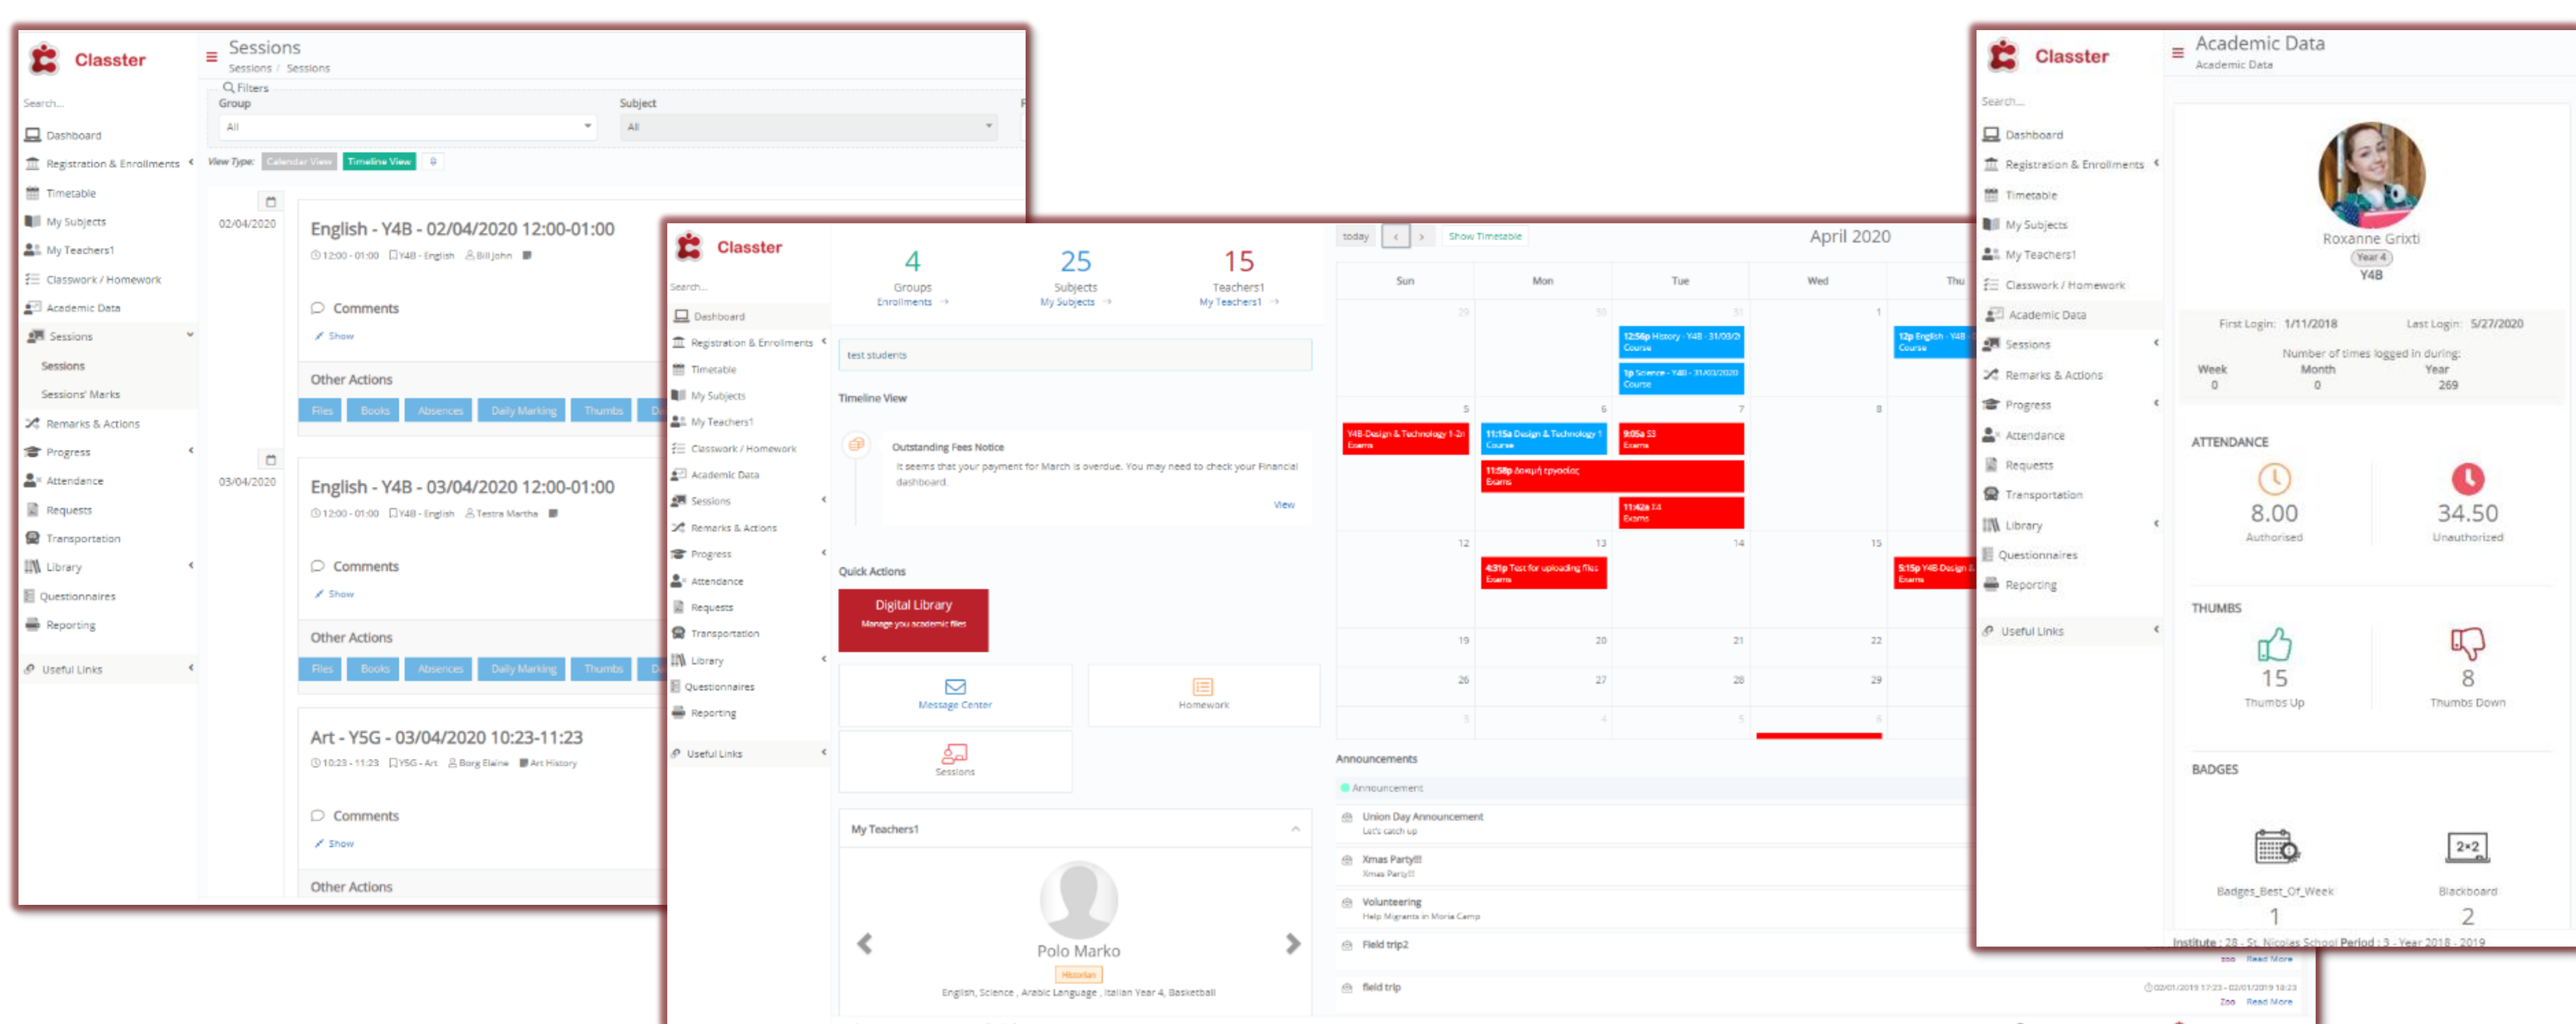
Classter

Sessions
Sessions / Sessions

Search...
Dashboard
Registration & Enrollments
Timetable
My Subjects
My Teachers1
Classwork / Homework
Academic Data
Sessions
Sessions
Sessions' Marks
Remarks & Actions
Progress
Attendance
Requests
Transportation
Library
Questionnaires
Reporting
Useful Links

Filters
Group
All
Subject
All
View Type: Calendar View Timeline View

02/04/2020
English - Y4B - 02/04/2020 12:00-01:00
12:00 - 01:00 Y4B - English Bill John
Comments
Show
Other Actions
Files Books Absences Daily Marking Thumbs

03/04/2020
English - Y4B - 03/04/2020 12:00-01:00
12:00 - 01:00 Y4B - English Testra Martha
Comments
Show
Other Actions
Files Books Absences Daily Marking Thumbs

Art - Y5G - 03/04/2020 10:23-11:23
10:23 - 11:23 Y5G - Art Borg Elaine Art History
Comments
Show
Other Actions

Classter
Search...
Dashboard
Registration & Enrollments
Timetable
My Subjects
My Teachers1
Classwork / Homework
Academic Data
Sessions
Remarks & Actions
Progress
Attendance
Requests
Transportation
Library
Questionnaires
Reporting
Useful Links

4
Groups
Enrollments
25
Subjects
My Subjects
15
Teachers1
My Teachers1

test students
Timeline View
Outstanding Fees Notice
It seems that your payment for March is overdue. You may need to check your Financial dashboard.
View

Quick Actions
Digital Library
Manage you academic files
Message Center
Homework
Sessions

My Teachers1
Polo Marko
Historian
English, Science , Arabic Language , Italian Year 4, Basketball

today Show Timetable
April 2020
Sun Mon Tue Wed Thu
29 30 31 1
12:56p History - Y4B - 31/03/20 Course
1p Science - Y4B - 31/03/2020 Course
12p English - Y4B Course
5 6 7 8
Y4B Design & Technology 1-2n Exams
11:15a Design & Technology 1 Course
9:05a S3 Exams
11:58p δοκιμή εργασίας Exams
11:42a T4 Exams
12 13 14 15
4:31p Test for uploading files Exams
5:15p Y4B Design Exams
19 20 21 22
26 27 28 29
3 4 5 6

Announcements
Announcement
Union Day Announcement
Let's catch up
Xmas Party!!!
Xmas Party!!!
Volunteering
Help Migrants in Moria Camp
Field trip2
field trip
Zoo Read More
02/01/2019 17:23 - 02/01/2019 18:23
Zoo Read More

Classter
Academic Data
Academic Data
Search...
Dashboard
Registration & Enrollments
Timetable
My Subjects
My Teachers1
Classwork / Homework
Academic Data
Sessions
Remarks & Actions
Progress
Attendance
Requests
Transportation
Library
Questionnaires
Reporting
Useful Links

Roxanne Grixti
Year 4
Y4B
First Login: 1/11/2018 Last Login: 5/27/2020
Number of times logged in during:
Week 0 Month 0 Year 269

ATTENDANCE
8.00
Authorised
34.50
Unauthorized

THUMBS
15
Thumbs Up
8
Thumbs Down

BADGES
Badges_Best_Of_Week
1
Blackboard
2
Institute : 28 - St. Nicolas School Period : 3 - Year 2018 - 2019